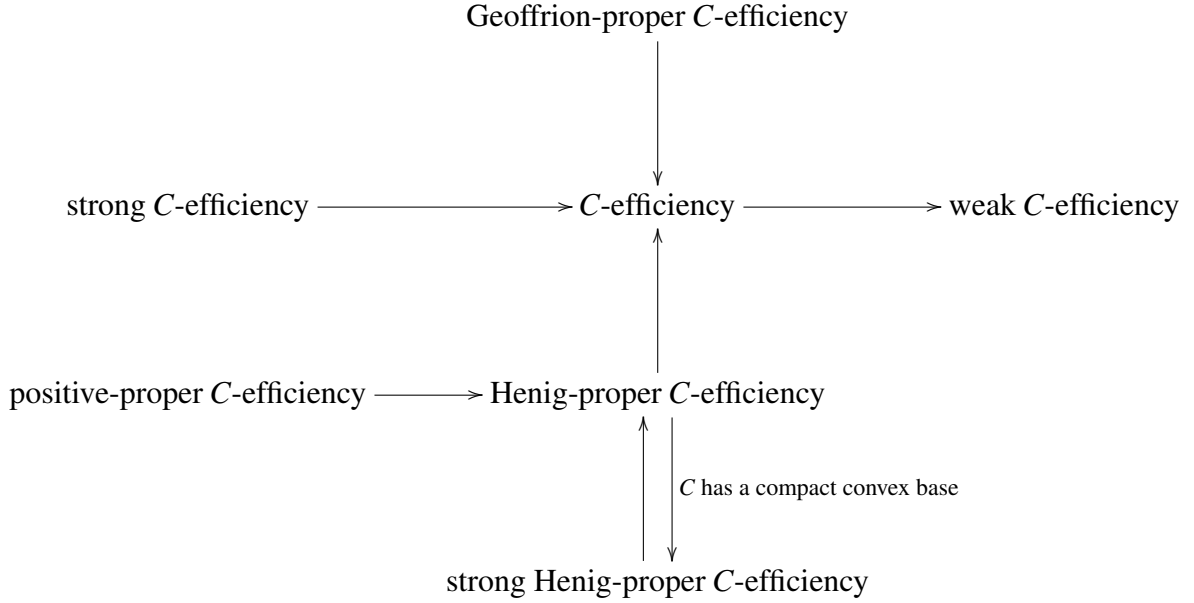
Geoffrion-proper $C$-efficiency

strong $C$-efficiency

$C$-efficiency

weak $C$-efficiency

positive-proper $C$-efficiency

Henig-proper $C$-efficiency

$C$ has a compact convex base

strong Henig-proper $C$-efficiency